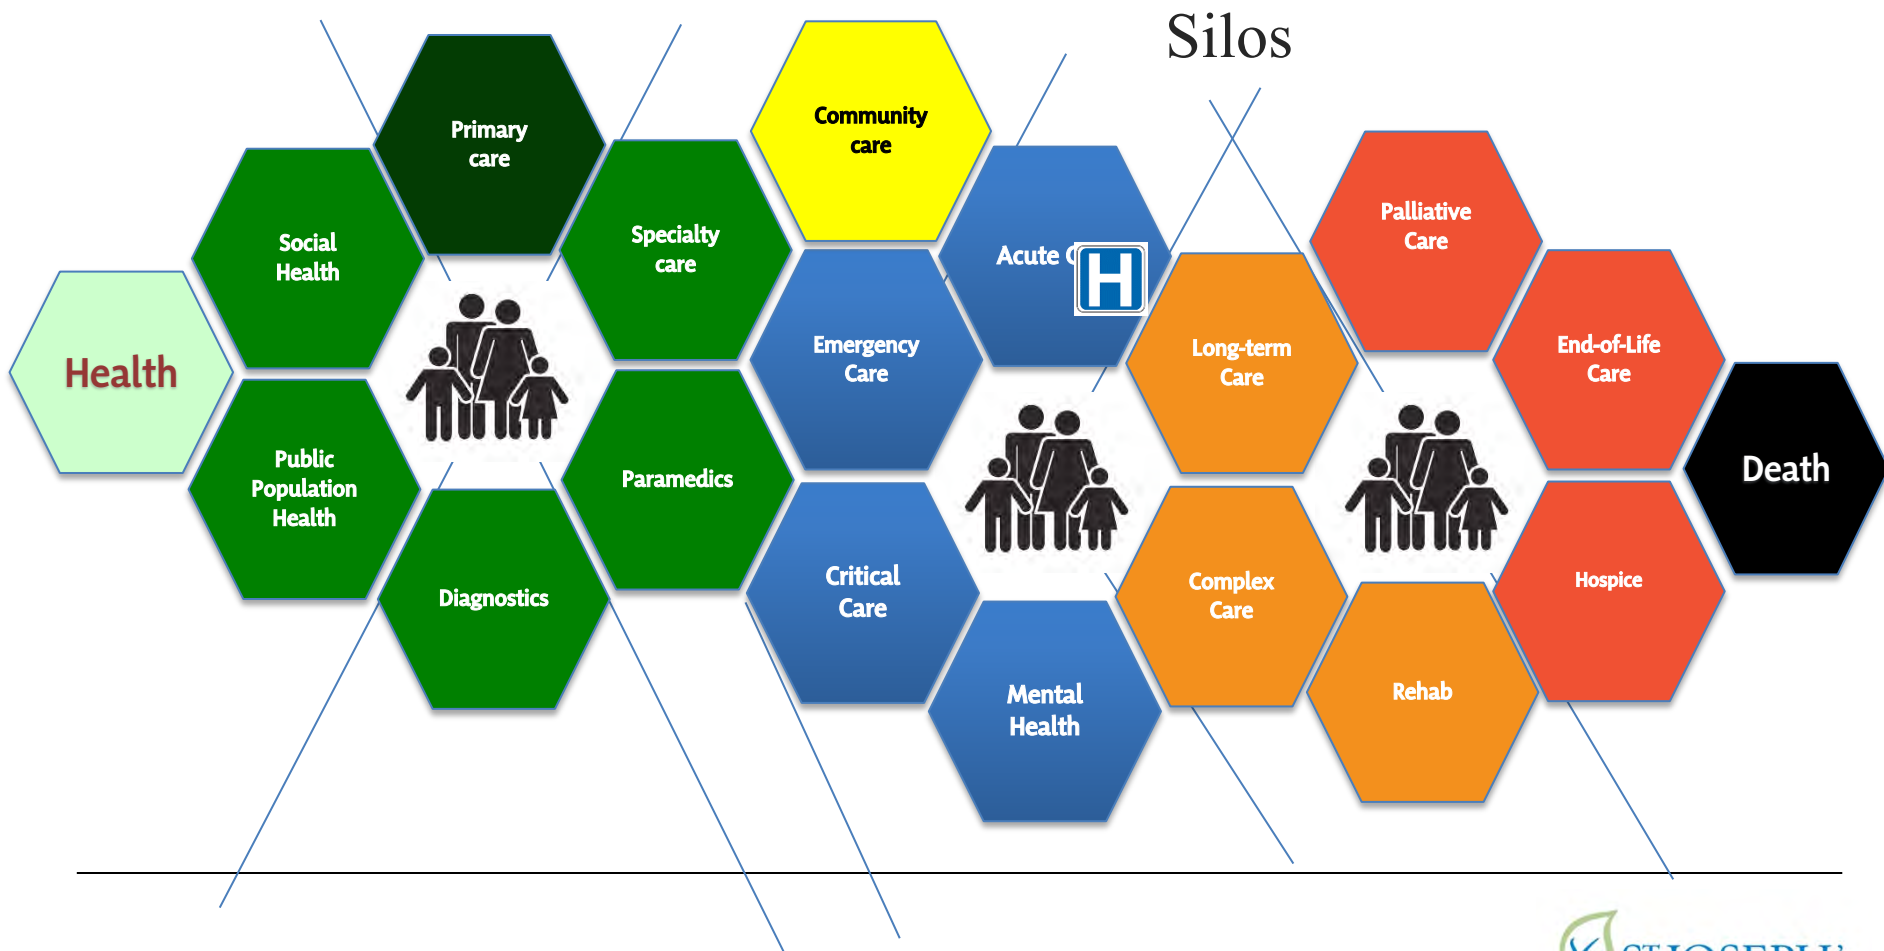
Silos

Primary care

Community care

Social Health

Specialty care

Acute C

H

Palliative Care

Health

Emergency Care

Long-term Care

End-of-Life Care

Public Population Health

Paramedics

Death

Diagnostics

Critical Care

Complex Care

Hospice

Mental Health

Rehab

ST JOSEPH'S